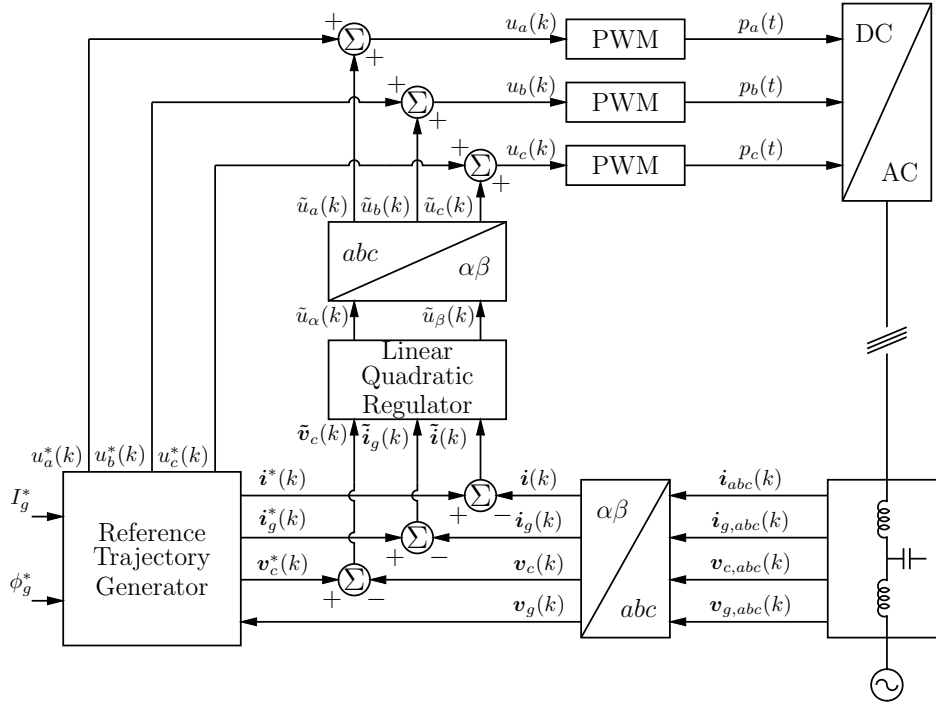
$+$ $\Sigma$ $+$ $u_a(k)$ PWM $p_a(t)$ DC

$+$ $\Sigma$ $+$ $u_b(k)$ PWM $p_b(t)$

$+$ $\Sigma$ $+$ $u_c(k)$ PWM $p_c(t)$ AC

$\tilde{u}_a(k)$ $\tilde{u}_b(k)$ $\tilde{u}_c(k)$

$abc$ $\alpha\beta$

$\tilde{u}_\alpha(k)$ $\tilde{u}_\beta(k)$

Linear Quadratic Regulator

$\tilde{\boldsymbol{v}}_c(k)$ $\tilde{\boldsymbol{i}}_g(k)$ $\tilde{\boldsymbol{i}}(k)$

$u_a^*(k)$ $u_b^*(k)$ $u_c^*(k)$

$I_g^*$

$\phi_g^*$

Reference Trajectory Generator

$\boldsymbol{i}^*(k)$ $+$ $\Sigma$ $-$ $\boldsymbol{i}(k)$

$\boldsymbol{i}_g^*(k)$ $+$ $\Sigma$ $-$ $\boldsymbol{i}_g(k)$

$\boldsymbol{v}_c^*(k)$ $+$ $\Sigma$ $-$ $\boldsymbol{v}_c(k)$

$\boldsymbol{v}_g(k)$

$\alpha\beta$ $abc$

$\boldsymbol{i}_{abc}(k)$

$\boldsymbol{i}_{g,abc}(k)$

$\boldsymbol{v}_{c,abc}(k)$

$\boldsymbol{v}_{g,abc}(k)$